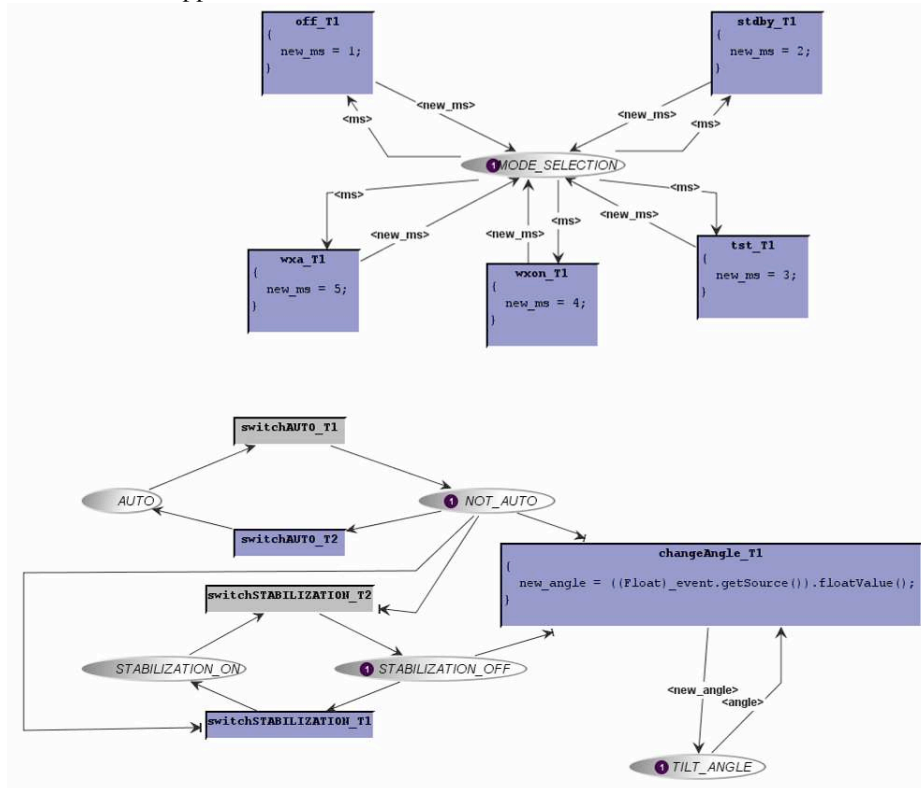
off_T1
{
new_ms = 1;
}

stdby_T1
{
new_ms = 2;
}

<new_ms>
<ms>
<new_ms>
<ms>

1 MODE_SELECTION

<ms>
<ms>
<new_ms>
<new_ms>
<ms>
<new_ms>

wxa_T1
{
new_ms = 5;
}

wxon_T1
{
new_ms = 4;
}

tst_T1
{
new_ms = 3;
}

switchAUTO_T1

AUTO

1 NOT_AUTO

switchAUTO_T2

changeAngle_T1
{
new_angle = ((Float)_event.getSource()).floatValue();
}

switchSTABILIZATION_T2

STABILIZATION_ON

1 STABILIZATION_OFF

switchSTABILIZATION_T1

<new_angle>
<angle>

1 TILT_ANGLE